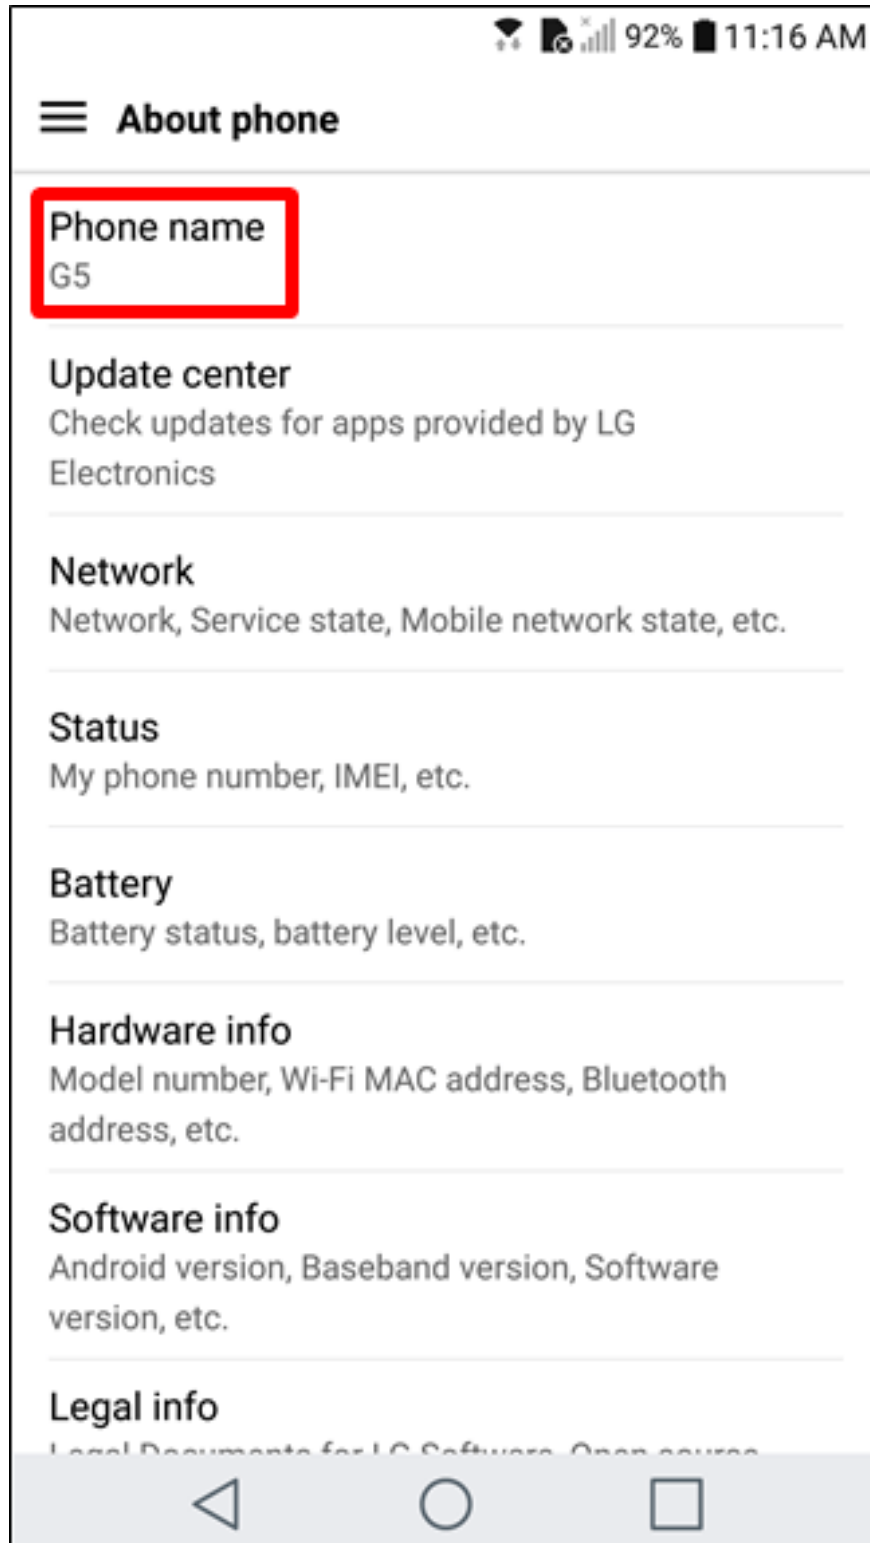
92% 11:16 AM

About phone

Phone name
G5

Update center
Check updates for apps provided by LG Electronics

Network
Network, Service state, Mobile network state, etc.

Status
My phone number, IMEI, etc.

Battery
Battery status, battery level, etc.

Hardware info
Model number, Wi-Fi MAC address, Bluetooth address, etc.

Software info
Android version, Baseband version, Software version, etc.

Legal info
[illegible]